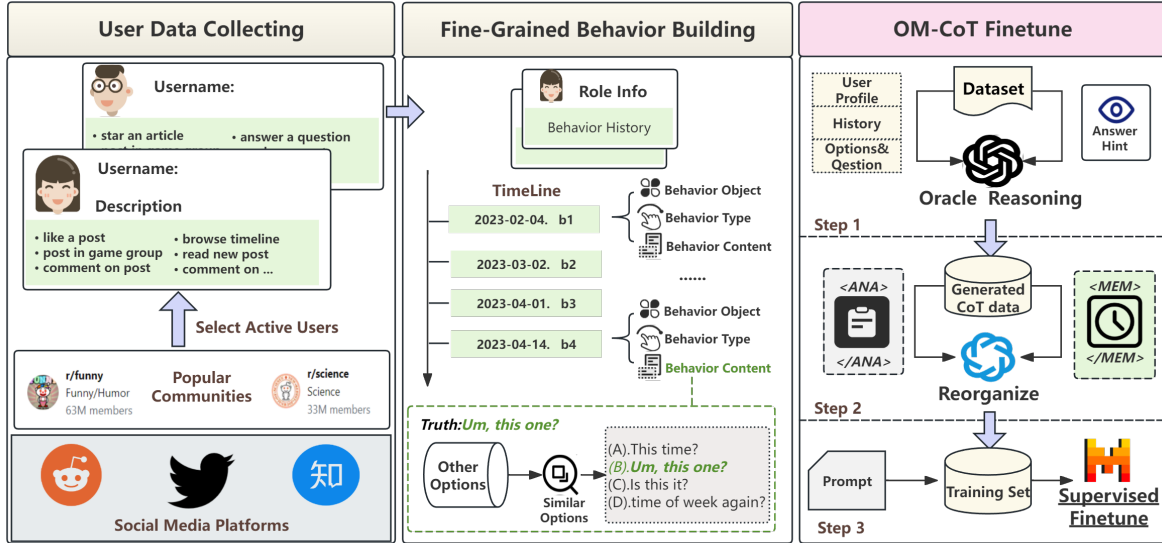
User Data Collecting

Username:

• star an article
• answer a question

Username:

Description

• like a post
• post in game group
• comment on post
• browse timeline
• read new post
• comment on ...

Select Active Users

r/funny
Funny/Humor
63M members

Popular Communities

r/science
Science
33M members

知

Social Media Platforms

Fine-Grained Behavior Building

Role Info

Behavior History

TimeLine

2023-02-04. b1

Behavior Object
Behavior Type
Behavior Content

2023-03-02. b2

......

2023-04-01. b3

2023-04-14. b4

Behavior Object
Behavior Type
Behavior Content

Truth:Um, this one?

Other Options

Similar Options

(A).This time?
(B).Um, this one?
(C).Is this it?
(D).time of week again?

OM-CoT Finetune

User Profile

History

Options& Qestion

Dataset

Answer Hint

Oracle Reasoning

Step 1

<ANA>

</ANA>

Generated CoT data

<MEM>

</MEM>

Reorganize

Step 2

Prompt

Training Set

Supervised Finetune

Step 3